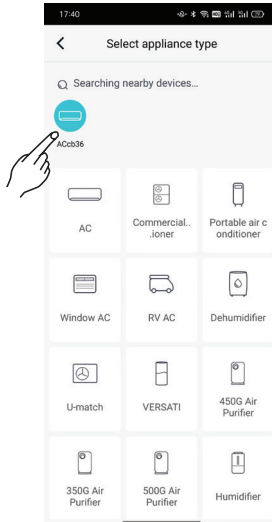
17:40

Select appliance type

Searching nearby devices...

ACcb36

AC

Commercial...ioner

Portable air conditioner

Window AC

RV AC

Dehumidifier

U-match

VERSATI

450G Air Purifier

350G Air Purifier

500G Air Purifier

Humidifier